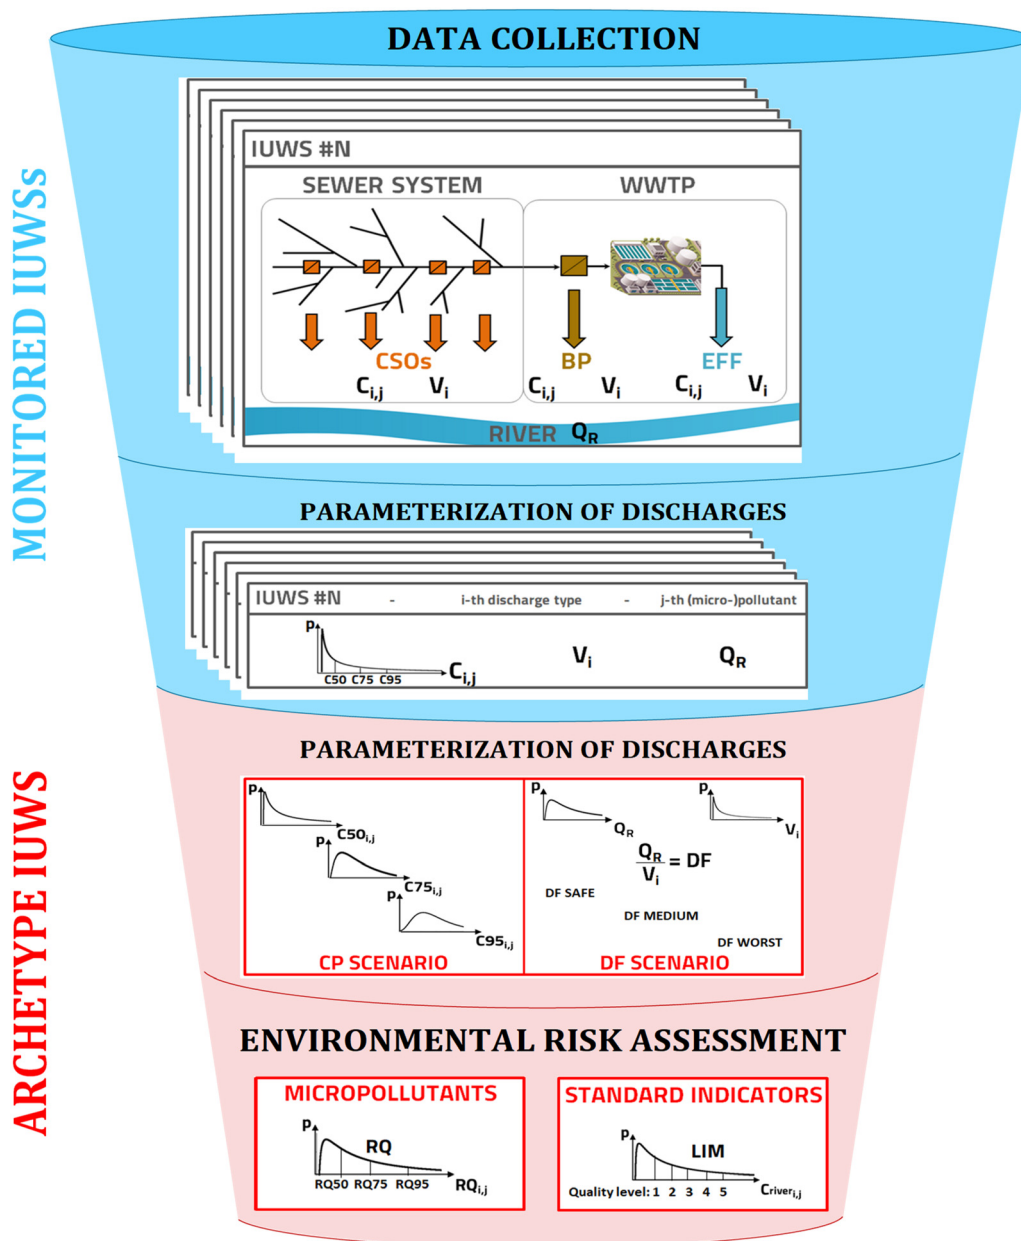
MONITORED IUWSs

DATA COLLECTION

IUWS #N

SEWER SYSTEM

WWTP

CSOs

$C_{i,j}$ $V_i$

BP

$C_{i,j}$ $V_i$

EFF

$C_{i,j}$ $V_i$

RIVER $Q_R$

PARAMETERIZATION OF DISCHARGES

IUWS #N - i-th discharge type - j-th (micro-)pollutant

p

C50 C75 C95

$C_{i,j}$

$V_i$

$Q_R$

ARCHETYPE IUWS

PARAMETERIZATION OF DISCHARGES

p

$C50_{i,j}$

p

$C75_{i,j}$

p

$C95_{i,j}$

CP SCENARIO

p

$Q_R$

p

$V_i$

$\frac{Q_R}{V_i} = DF$

DF SAFE

DF MEDIUM

DF WORST

DF SCENARIO

ENVIRONMENTAL RISK ASSESSMENT

MICROPOLLUTANTS

p

RQ

RQ50 RQ75 RQ95

$RQ_{i,j}$

STANDARD INDICATORS

p

LIM

Quality level: 1 2 3 4 5

$C_{river_{i,j}}$